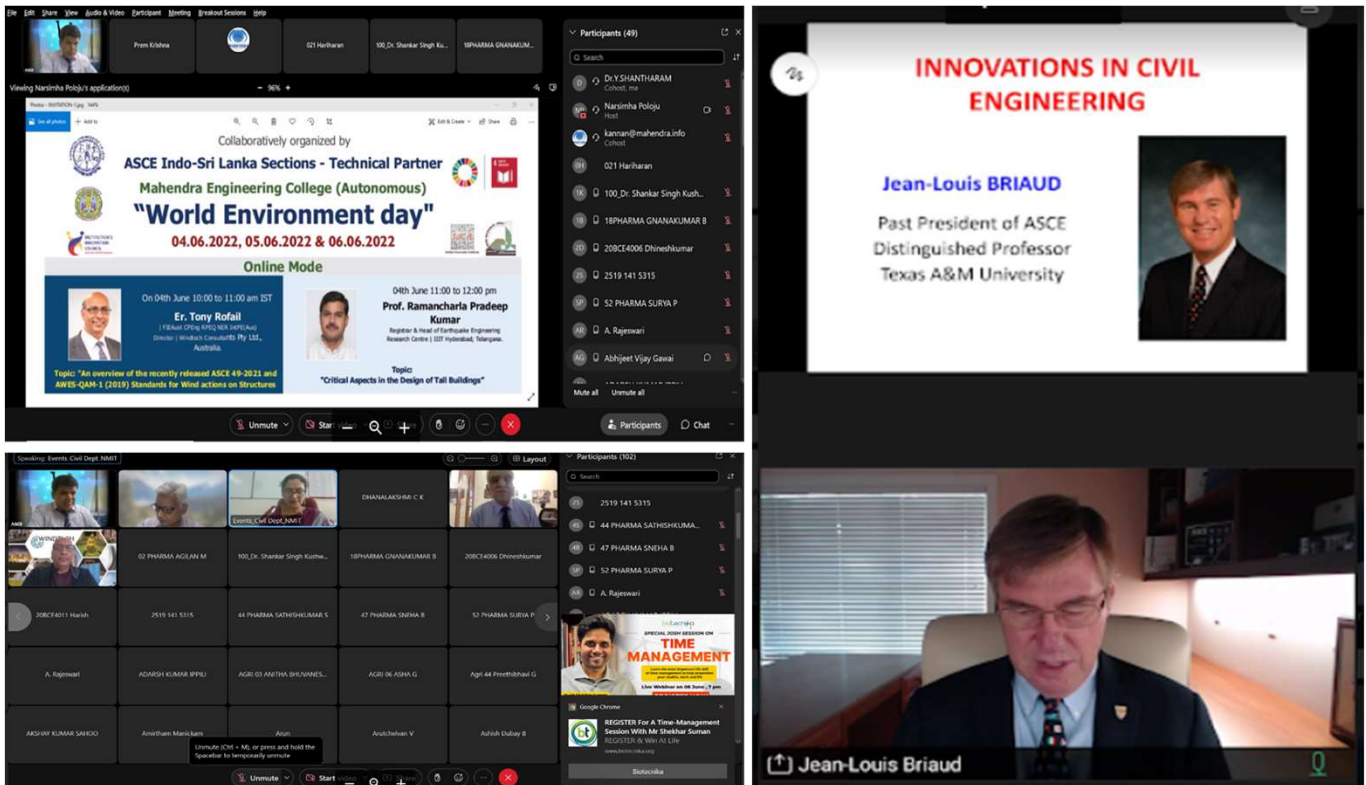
File Edit Share View Audio & Video Participant Meeting Breakout Sessions Help

Prem Krishna
021 Hariharan
100_Dr. Shankar Singh Ku...
18PHARMA GNANAKUM...

Viewing Narsimha Poloju's application(s)
96%

Collaboratively organized by
ASCE Indo-Sri Lanka Sections - Technical Partner
Mahendra Engineering College (Autonomous)
"World Environment day"
04.06.2022, 05.06.2022 & 06.06.2022
Online Mode

On 04th June 10:00 to 11:00 am IST
Er. Tony Rofail
Director | Windtech Consultants Pty Ltd., Australia.
Topic: "An overview of the recently released ASCE 49-2021 and AWES-QAM-1 (2019) Standards for Wind actions on Structures

04th June 11:00 to 12:00 pm
Prof. Ramancharla Pradeep Kumar
Registrar & Head of Earthquake Engineering Research Centre | IIIT Hyderabad, Telangana.
Topic: "Critical Aspects in the Design of Tall Buildings"

Participants (49)
Search
Dr.Y.SHANTHARAM
Cohost, me
Narsimha Poloju
Host
kannan@mahendra.info
Cohost
021 Hariharan
100_Dr. Shankar Singh Kush...
18PHARMA GNANAKUMAR B
20BCE4006 Dhineshkumar
2519 141 5315
52 PHARMA SURYA P
A. Rajeswari
Abhijeet Vijay Gawai
Mute all Unmute all

Unmute Start video Participants Chat

INNOVATIONS IN CIVIL ENGINEERING
Jean-Louis BRIAUD
Past President of ASCE
Distinguished Professor
Texas A&M University

Jean-Louis Briaud

Speaking: Events_Civil Dept_NMIT
Layout
Events_Civil Dept_NMIT
DHANALAKSHMI C K
02 PHARMA AGILAN M
100_Dr. Shankar Singh Kushw...
18PHARMA GNANAKUMAR B
20BCE4006 Dhineshkumar
20BCE4011 Harish
2519 141 5315
44 PHARMA SATHISHKUMAR S
47 PHARMA SNEHA B
52 PHARMA SURYA P
A. Rajeswari
ADARSH KUMAR IPPILI
AGRI 03 ANITHA BHUVANES...
AGRI 06 ASHA G
Agri 44 Preethibhavi G
AKSHAY KUMAR SAHOO
Amirtham Manickam
Arun
Arutchelvan V
Ashish Dubey B
Unmute (Ctrl + M), or press and hold the Spacebar to temporarily unmute
Unmute Start video

Participants (102)
Search
2519 141 5315
44 PHARMA SATHISHKUMA...
47 PHARMA SNEHA B
52 PHARMA SURYA P
A. Rajeswari

TIME MANAGEMENT
Live Webinar on 08 June
Google Chrome
REGISTER For A Time-Management Session With Mr Shekhar Suman
REGISTER & Win At Life
www.biotecnika.org
Biotecnika